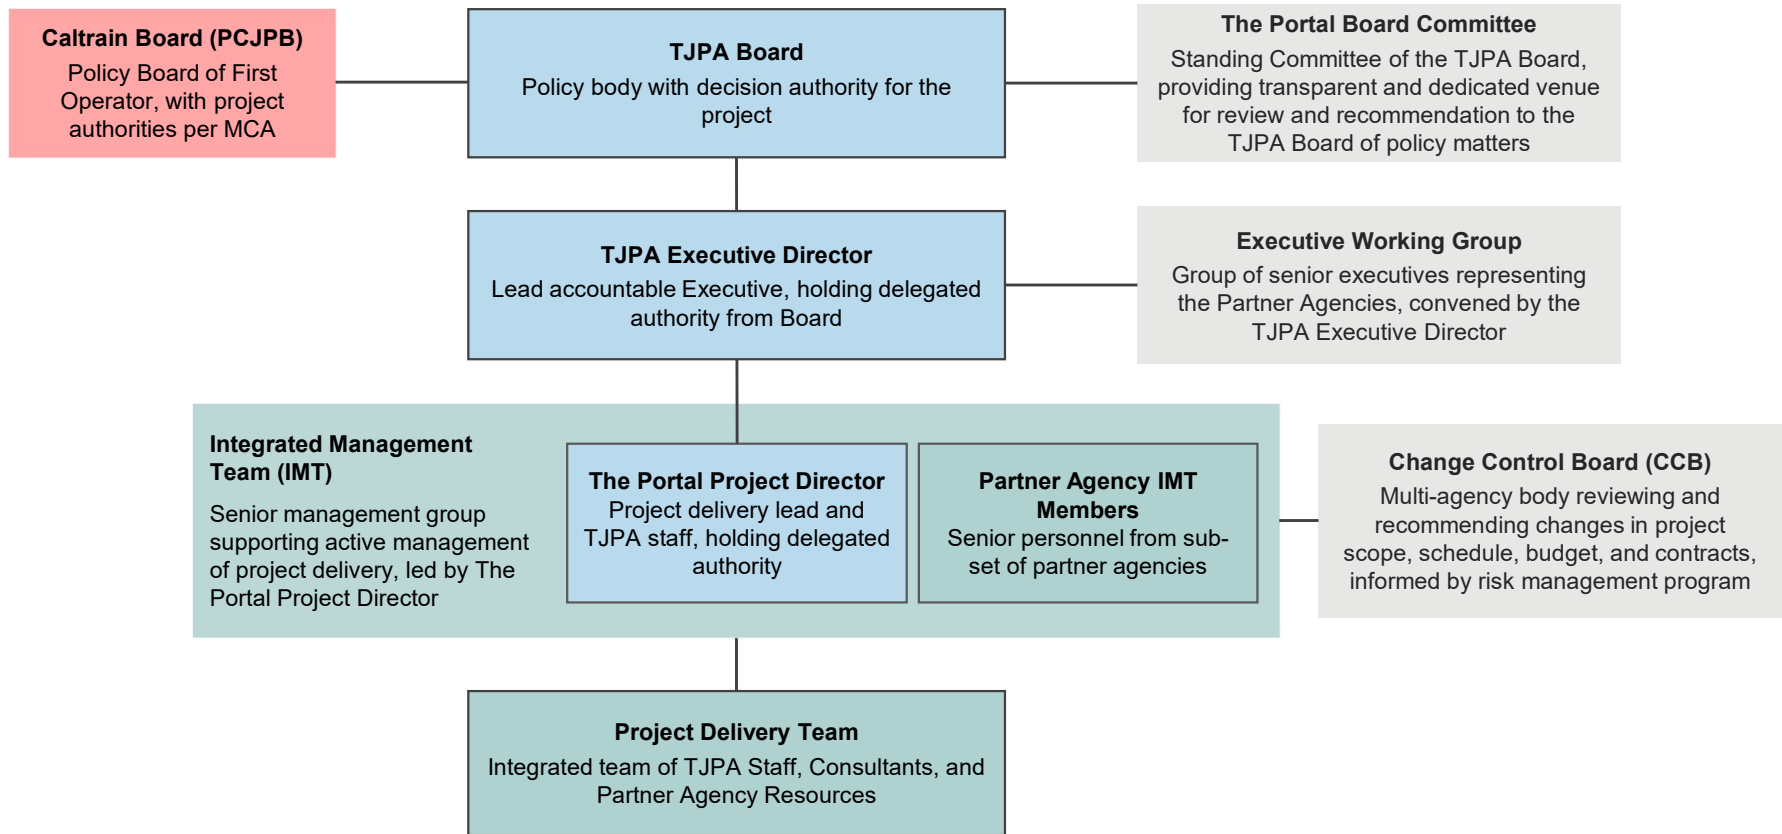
Caltrain Board (PCJPB)
Policy Board of First Operator, with project authorities per MCA

TJPA Board
Policy body with decision authority for the project

The Portal Board Committee
Standing Committee of the TJPA Board, providing transparent and dedicated venue for review and recommendation to the TJPA Board of policy matters

TJPA Executive Director
Lead accountable Executive, holding delegated authority from Board

Executive Working Group
Group of senior executives representing the Partner Agencies, convened by the TJPA Executive Director

Integrated Management Team (IMT)
Senior management group supporting active management of project delivery, led by The Portal Project Director

The Portal Project Director
Project delivery lead and TJPA staff, holding delegated authority

Partner Agency IMT Members
Senior personnel from subset of partner agencies

Change Control Board (CCB)
Multi-agency body reviewing and recommending changes in project scope, schedule, budget, and contracts, informed by risk management program

Project Delivery Team
Integrated team of TJPA Staff, Consultants, and Partner Agency Resources